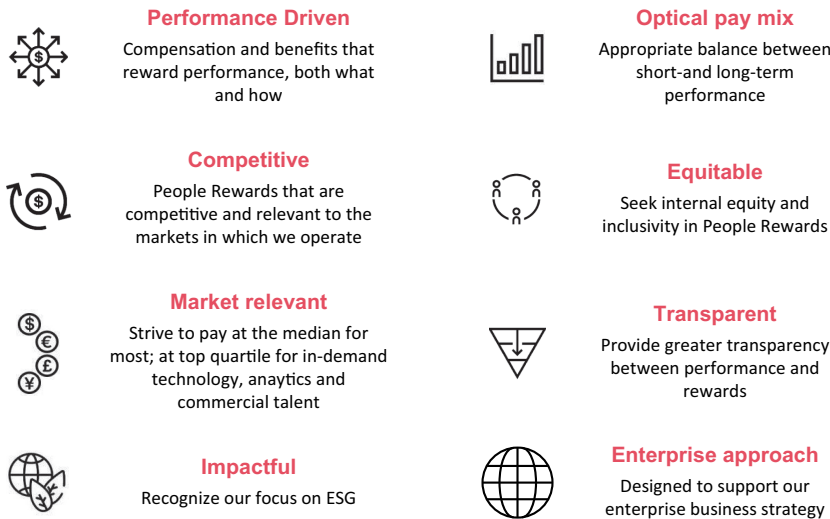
Performance Driven
Compensation and benefits that reward performance, both what and how

Competitive
People Rewards that are competitive and relevant to the markets in which we operate

Market relevant
Strive to pay at the median for most; at top quartile for in-demand technology, anaytics and commercial talent

Impactful
Recognize our focus on ESG

Optical pay mix
Appropriate balance between short-and long-term performance

Equitable
Seek internal equity and inclusivity in People Rewards

Transparent
Provide greater transparency between performance and rewards

Enterprise approach
Designed to support our enterprise business strategy